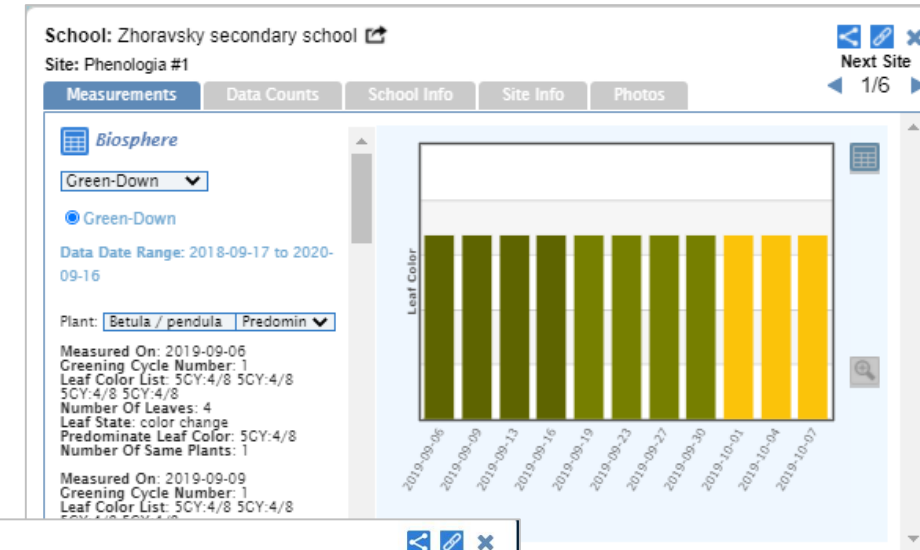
School: Zhoravsky secondary school
Site: Phenologia #1

Next Site
1/6

Measurements | Data Counts | School Info | Site Info | Photos

Biosphere

Green-Down

Green-Down

Data Date Range: 2018-09-17 to 2020-09-16

Plant: Betula / pendula | Predomin

Measured On: 2019-09-06
Greening Cycle Number: 1
Leaf Color List: 5CY:4/8 5CY:4/8 5CY:4/8 5CY:4/8
Number Of Leaves: 4
Leaf State: color change
Predominate Leaf Color: 5CY:4/8
Number Of Same Plants: 1

Measured On: 2019-09-09
Greening Cycle Number: 1
Leaf Color List: 5CY:4/8 5CY:4/8
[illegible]

Leaf Color

2019-09-06
2019-09-09
2019-09-13
2019-09-16
2019-09-19
2019-09-23
2019-09-27
2019-09-30
2019-10-01
2019-10-04
2019-10-07